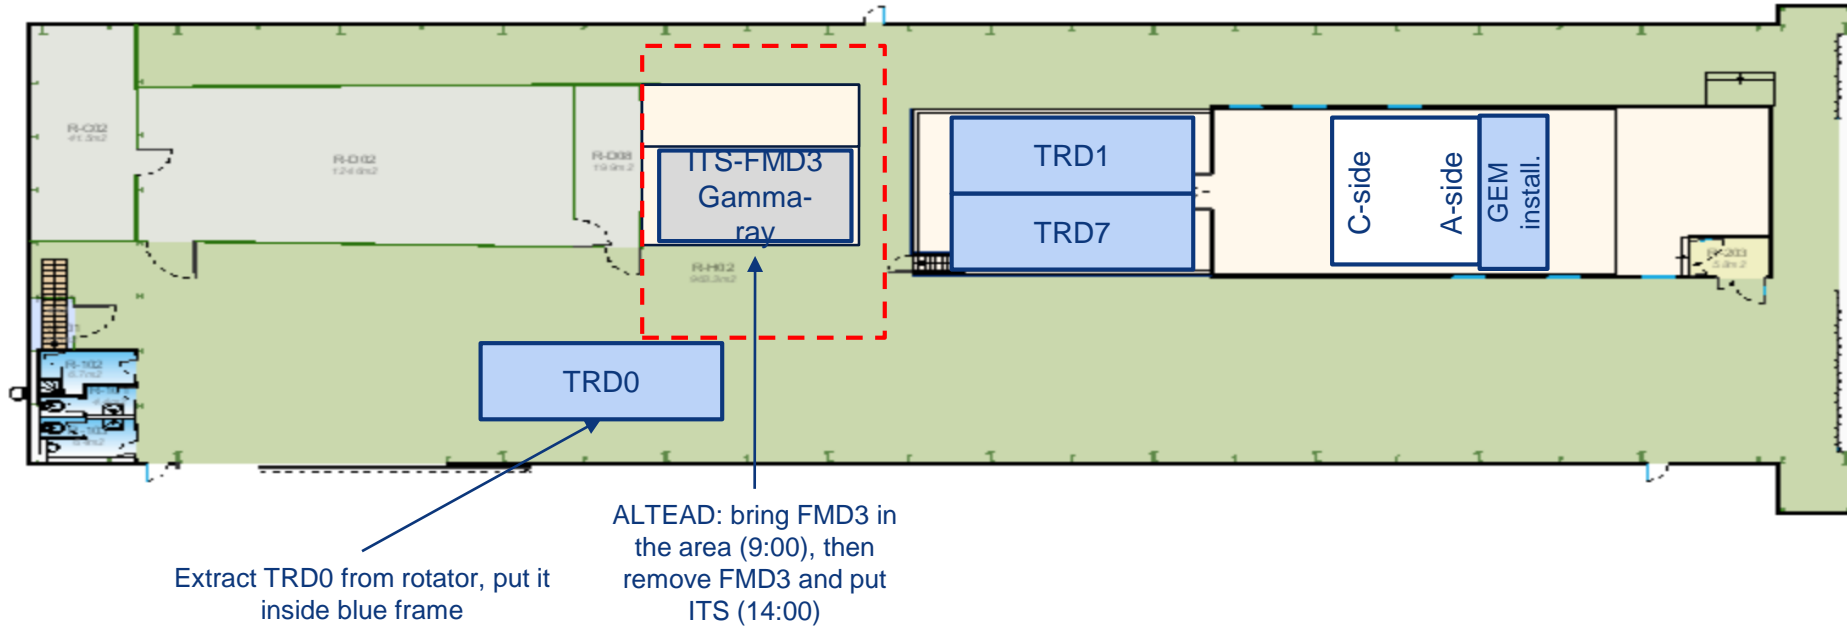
R-C02
R-D02
R-D08
ITS-FMD3 Gamma-ray
R-H02
TRD1
TRD7
C-side
A-side
GEM install.
TRD0
ALTEAD: bring FMD3 in the area (9:00), then remove FMD3 and put ITS (14:00)
Extract TRD0 from rotator, put it inside blue frame